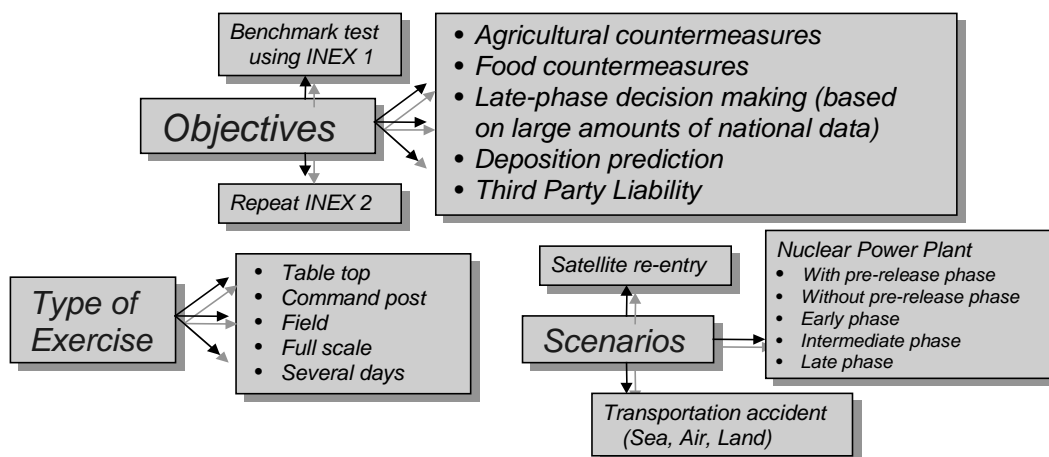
Benchmark test using INEX 1

Objectives

Repeat INEX 2

- Agricultural countermeasures
- Food countermeasures
- Late-phase decision making (based on large amounts of national data)
- Deposition prediction
- Third Party Liability

Type of Exercise

- Table top
- Command post
- Field
- Full scale
- Several days

Satellite re-entry

Scenarios

Nuclear Power Plant
- With pre-release phase
- Without pre-release phase
- Early phase
- Intermediate phase
- Late phase

Transportation accident (Sea, Air, Land)